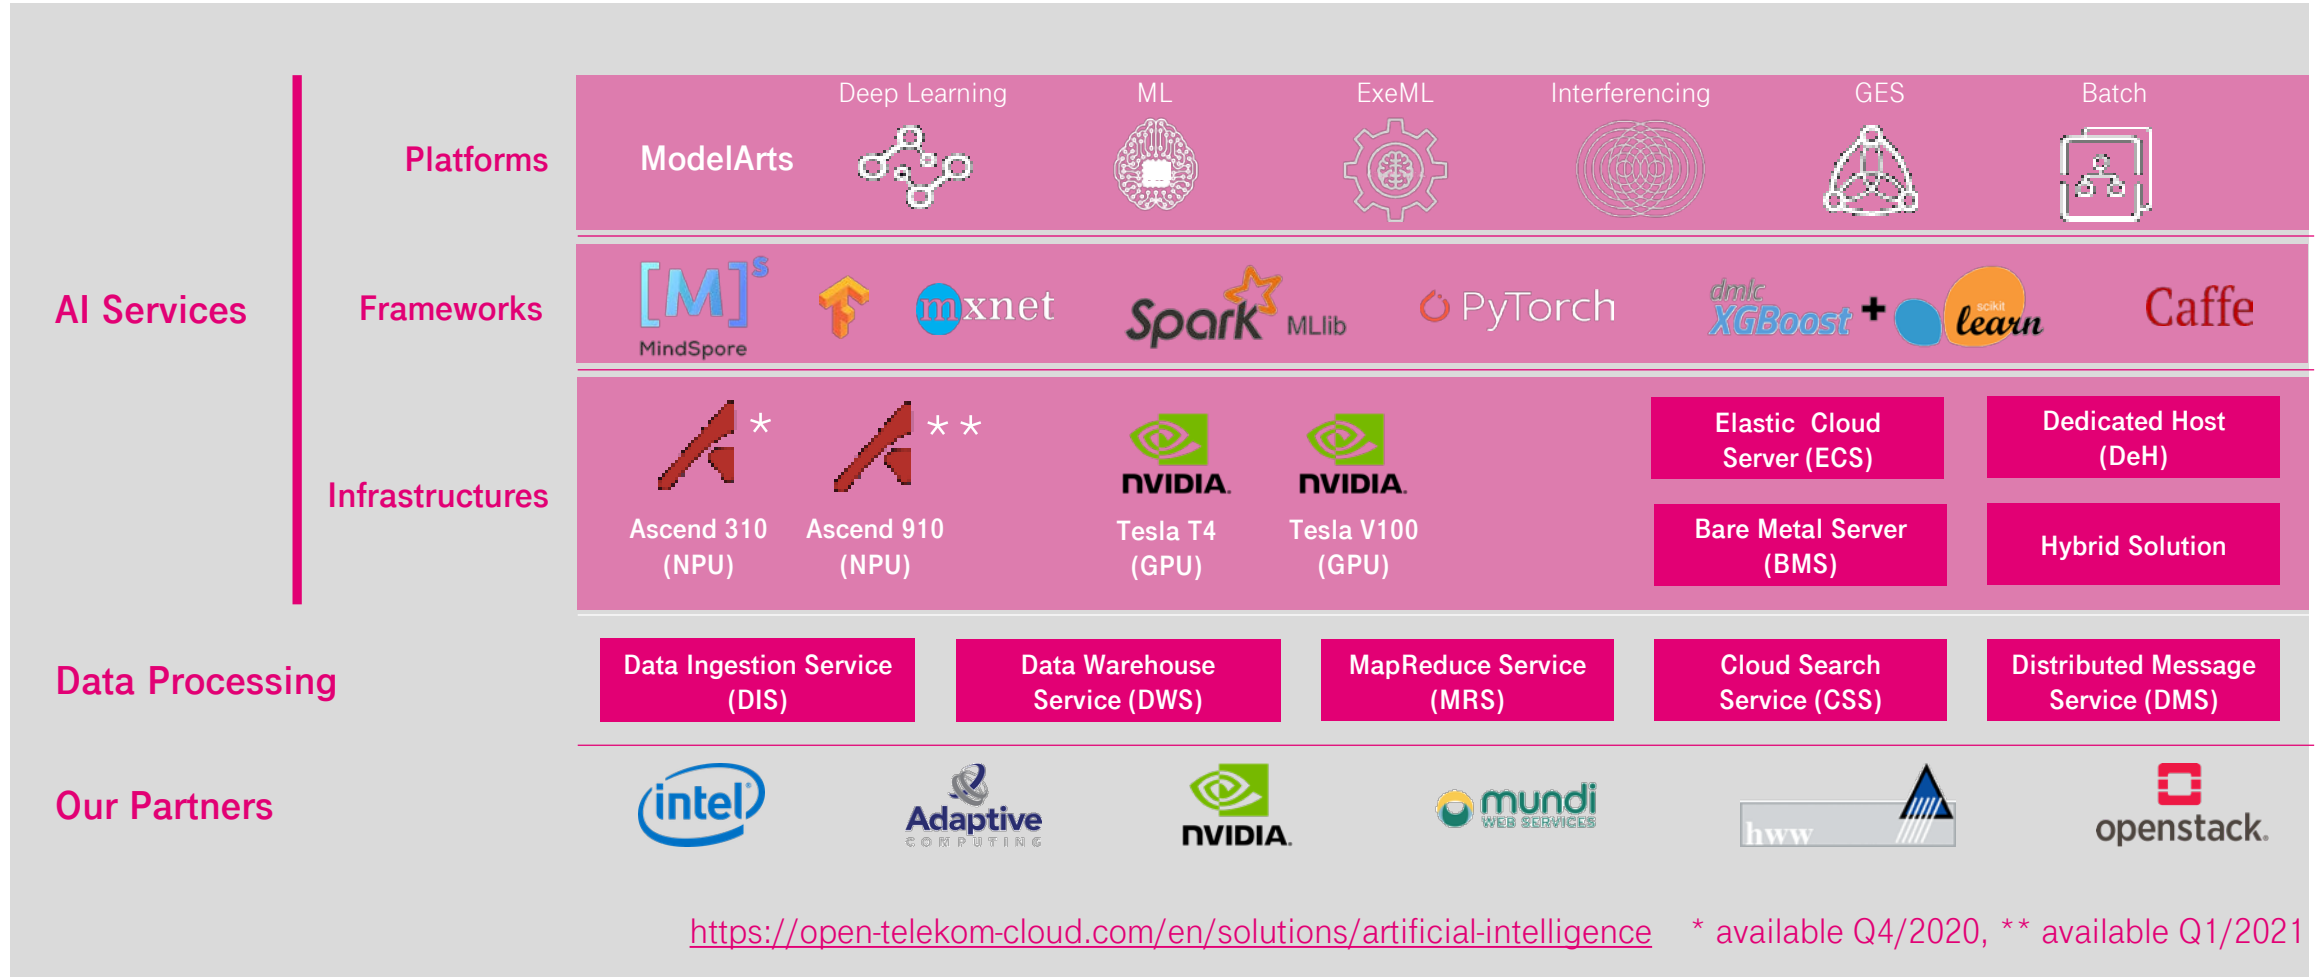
AI Services

Platforms

ModelArts

Deep Learning

ML

ExeML

Interferencing

GES

Batch

Frameworks

[M]$^S$ MindSpore

mxnet

Spark MLlib

PyTorch

dmlc XGBoost + scikit learn

Caffe

Infrastructures

* Ascend 310 (NPU)

** Ascend 910 (NPU)

NVIDIA Tesla T4 (GPU)

NVIDIA Tesla V100 (GPU)

Elastic Cloud Server (ECS)

Dedicated Host (DeH)

Bare Metal Server (BMS)

Hybrid Solution

Data Processing

Data Ingestion Service (DIS)

Data Warehouse Service (DWS)

MapReduce Service (MRS)

Cloud Search Service (CSS)

Distributed Message Service (DMS)

Our Partners

intel

Adaptive COMPUTING

NVIDIA

mundi WEB SERVICES

hww

openstack.

https://open-telekom-cloud.com/en/solutions/artificial-intelligence * available Q4/2020, ** available Q1/2021